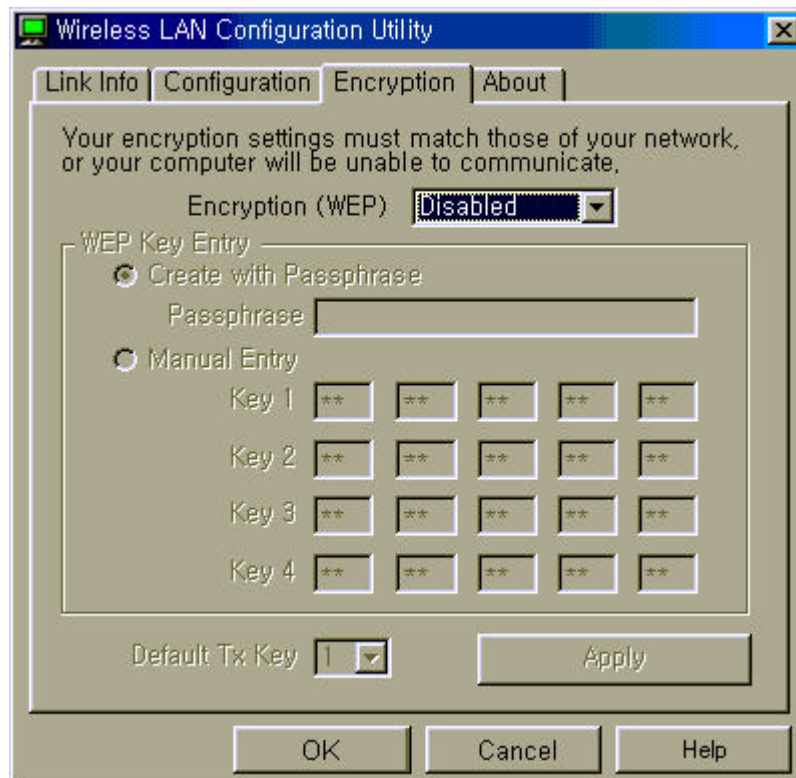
Wireless LAN Configuration Utility

Link Info | Configuration | Encryption | About

Your encryption settings must match those of your network, or your computer will be unable to communicate,

Encryption (WEP) Disabled

WEP Key Entry

Create with Passphrase

Passphrase

Manual Entry

| Key 1 | ** | ** | ** | ** | ** |
|---|---|---|---|---|---|
| Key 2 | ** | ** | ** | ** | ** |
| Key 3 | ** | ** | ** | ** | ** |
| Key 4 | ** | ** | ** | ** | ** |

Default Tx Key 1

Apply

OK Cancel Help